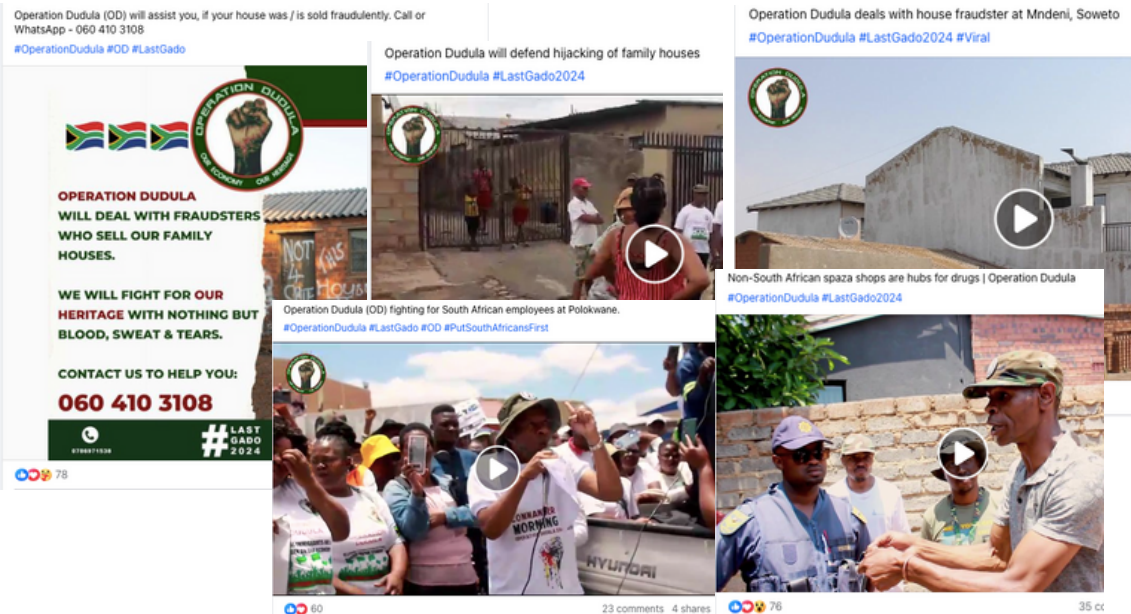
Operation Dudula (OD) will assist you, if your house was / is sold fraudulently. Call or WhatsApp - 060 410 3108
#OperationDudula #OD #LastGado

OPERATION DUDULA
OUR ECONOMY OUR HERITAGE

OPERATION DUDULA WILL DEAL WITH FRAUDSTERS WHO SELL OUR FAMILY HOUSES.

WE WILL FIGHT FOR OUR HERITAGE WITH NOTHING BUT BLOOD, SWEAT & TEARS.

CONTACT US TO HELP YOU:
060 410 3108

0798971538
#LAST GADO 2024

NOT 4 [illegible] HOUSE

78

Operation Dudula will defend hijacking of family houses
#OperationDudula #LastGado2024

Operation Dudula deals with house fraudster at Mndeni, Soweto
#OperationDudula #LastGado2024 #Viral

Operation Dudula (OD) fighting for South African employees at Polokwane.
#OperationDudula #LastGado #OD #PutSouthAfricansFirst

MORNING
HYUNDAI

60
23 comments 4 shares

Non-South African spaza shops are hubs for drugs | Operation Dudula
#OperationDudula #LastGado2024

76
35 c